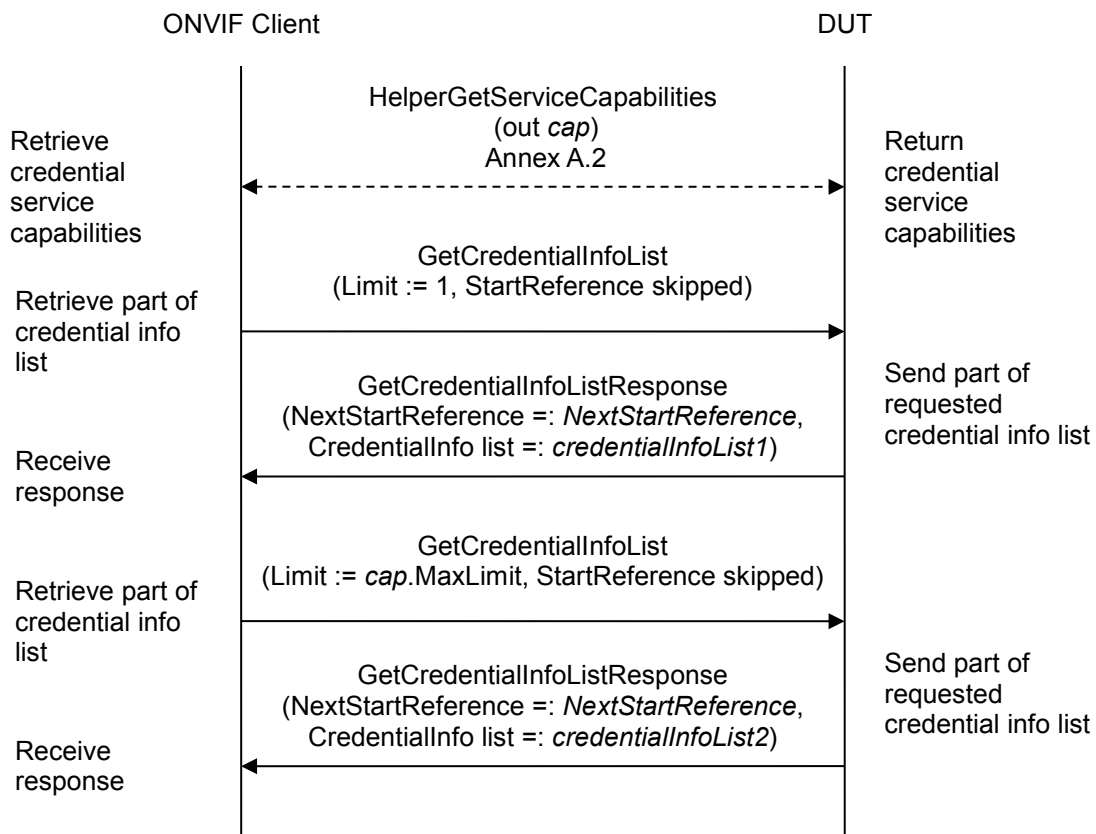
ONVIF Client

DUT

HelperGetServiceCapabilities
(out cap)
Annex A.2

Retrieve credential service capabilities

Return credential service capabilities

GetCredentialInfoList
(Limit := 1, StartReference skipped)

Retrieve part of credential info list

GetCredentialInfoListResponse
(NextStartReference =: NextStartReference,
CredentialInfo list =: credentialInfoList1)

Send part of requested credential info list

Receive response

GetCredentialInfoList
(Limit := cap.MaxLimit, StartReference skipped)

Retrieve part of credential info list

GetCredentialInfoListResponse
(NextStartReference =: NextStartReference,
CredentialInfo list =: credentialInfoList2)

Send part of requested credential info list

Receive response